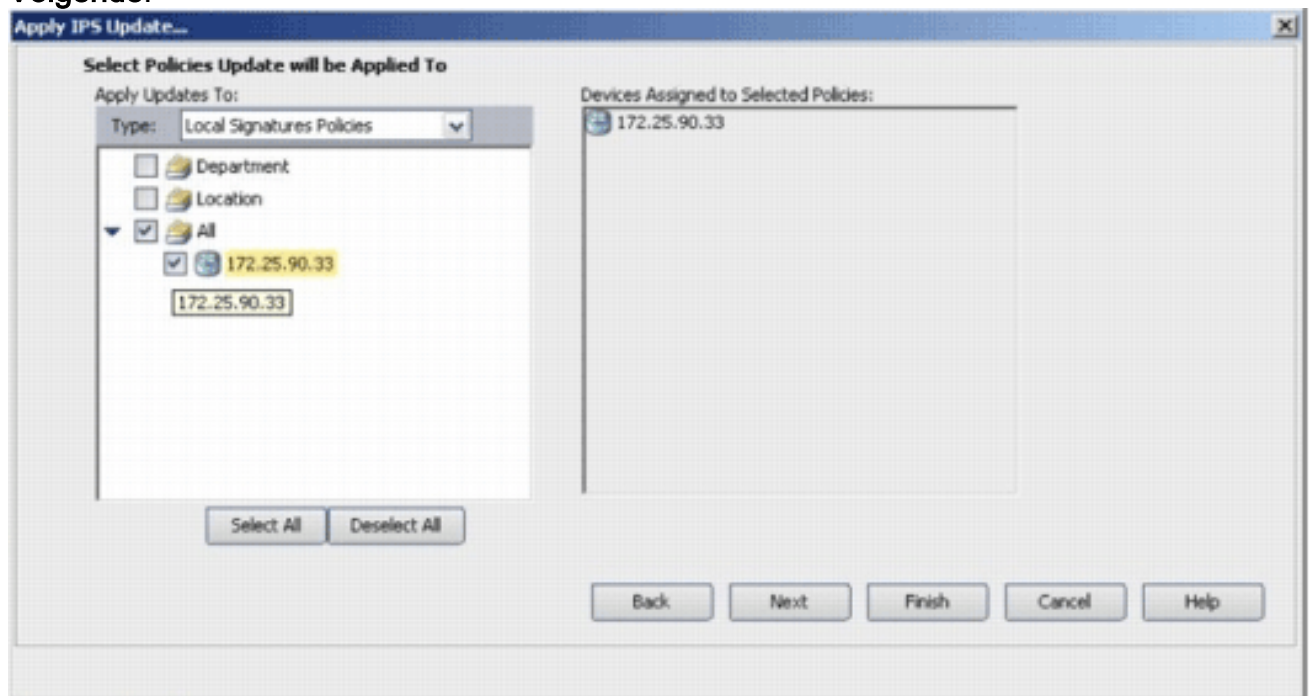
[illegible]

Apply IPS Update...

Select Policies Update will be Applied To

Apply Updates To:

Type: Local Signatures Policies

Department

Location

All

172.25.90.33

172.25.90.33

Select All

Deselect All

Devices Assigned to Selected Policies:

172.25.90.33

Back

Next

Finish

Cancel

Help